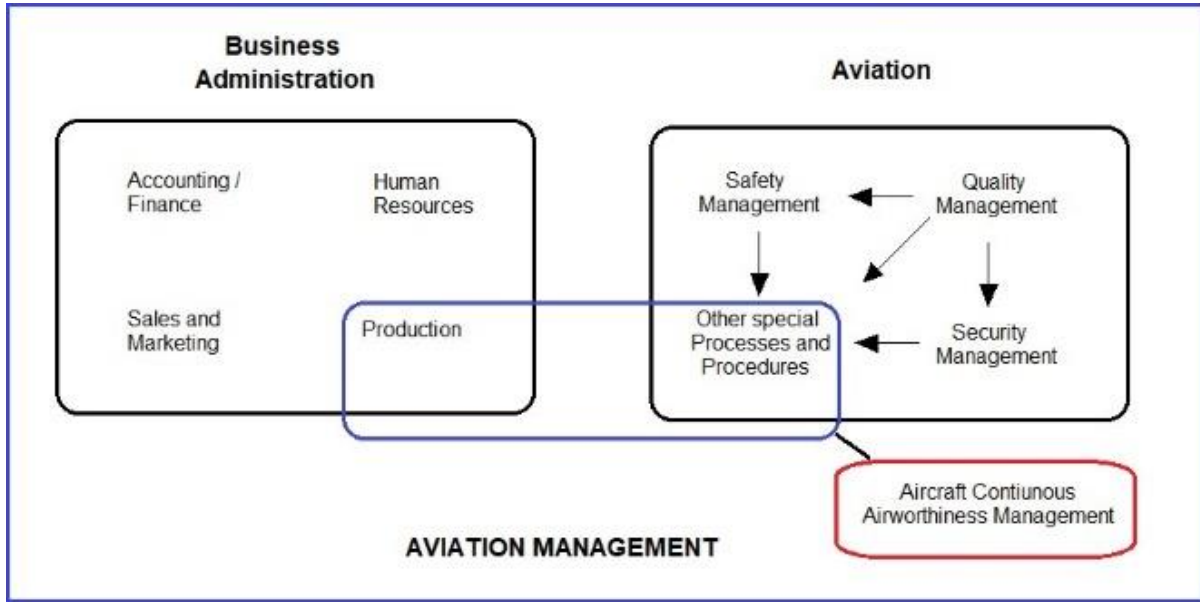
Business Administration

Accounting / Finance

Human Resources

Sales and Marketing

Production

Aviation

Safety Management

Quality Management

Other special Processes and Procedures

Security Management

Aircraft Contiunous Airworthiness Management

AVIATION MANAGEMENT